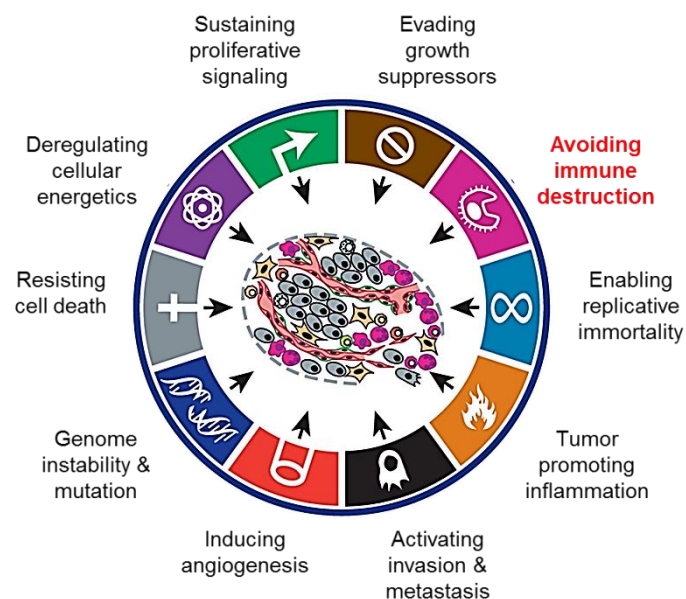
Sustaining proliferative signaling

Evading growth suppressors

Avoiding immune destruction

Enabling replicative immortality

Tumor promoting inflammation

Activating invasion & metastasis

Inducing angiogenesis

Genome instability & mutation

Resisting cell death

Deregulating cellular energetics